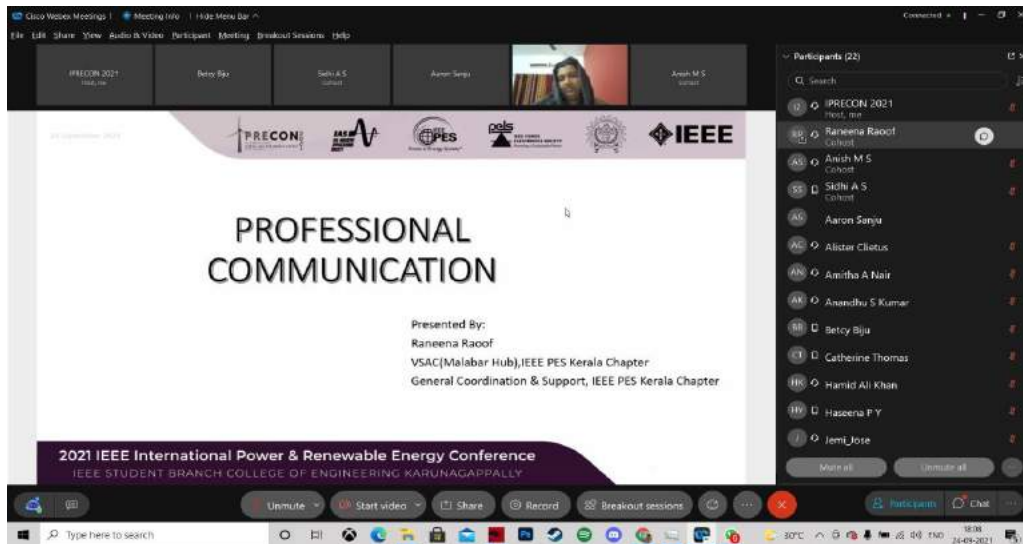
Cisco Webex Meetings | Meeting Info | Hide Menu Bar ^

File Edit Share View Audio & Video Participant Meeting Breakout Sessions Help

Connected •

IPRECON 2021
Host, me

Betcy Biju

Sidhi A S
Cohost

Aaron Sanju

Anish M S
Cohost

24 September 2021

IPRECON

PES

pels

IEEE

PROFESSIONAL COMMUNICATION

Presented By:
Raneena Raoof
VSAC(Malabar Hub),IEEE PES Kerala Chapter
General Coordination & Support, IEEE PES Kerala Chapter

2021 IEEE International Power & Renewable Energy Conference
IEEE STUDENT BRANCH COLLEGE OF ENGINEERING KARUNAGAPPALLY

Participants (22)

Search

IPRECON 2021
Host, me

Raneena Raoof
Cohost

Anish M S
Cohost

Sidhi A S
Cohost

Aaron Sanju

Alister Clietus

Amitha A Nair

Anandhu S Kumar

Betcy Biju

Catherine Thomas

Hamid Ali Khan

Haseena P Y

Jemi_Jose

Mute all

Unmute all

Unmute

Start video

Share

Record

Breakout sessions

Participants

Chat

Type here to search

30°C

ENG

18:08
24-09-2021